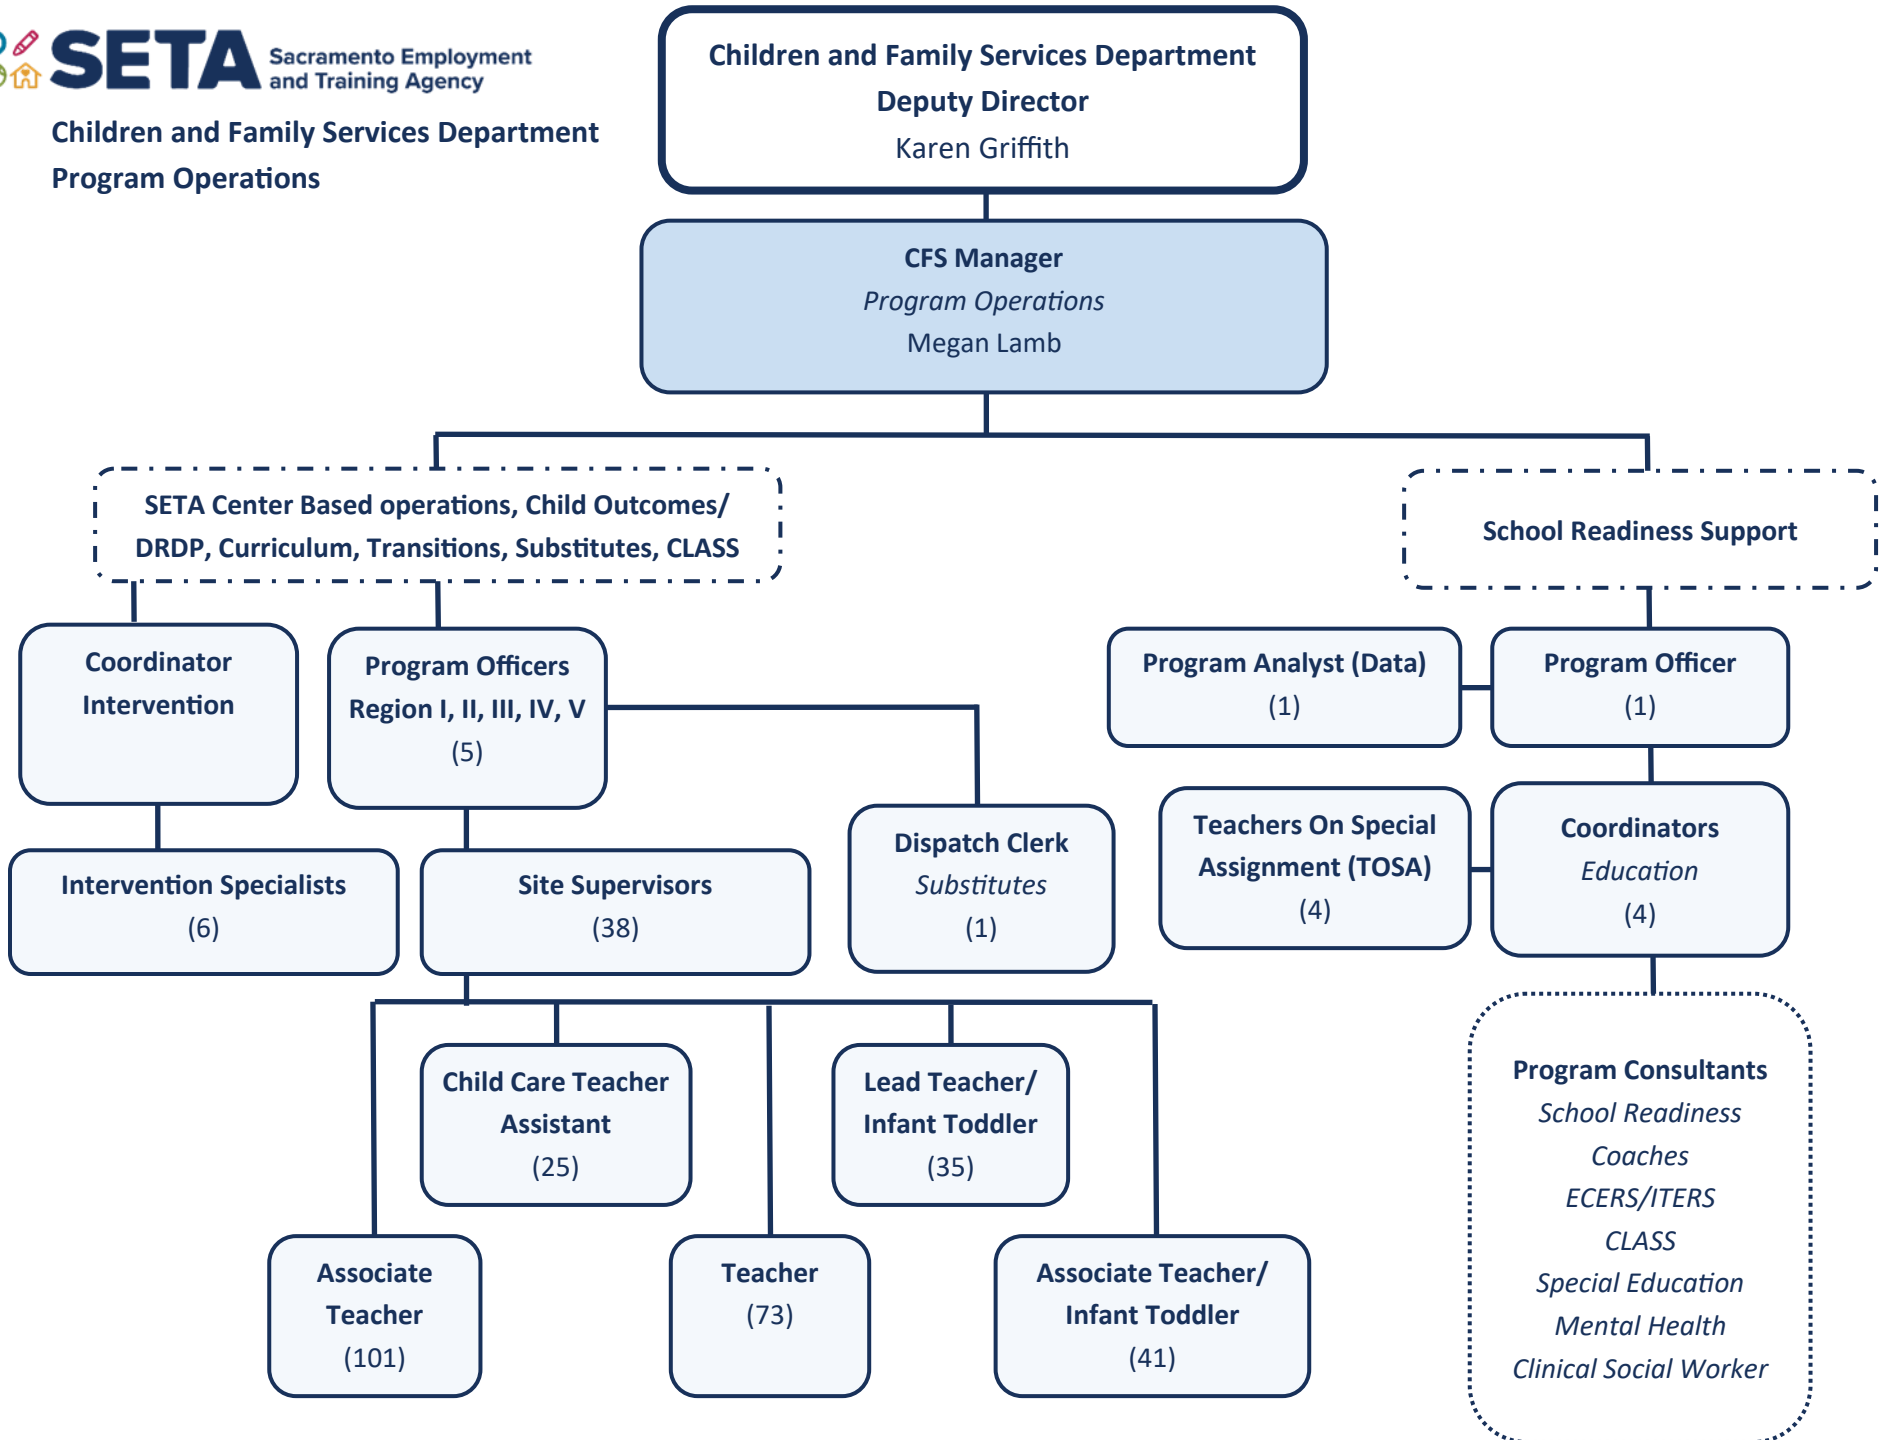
SETA Sacramento Employment and Training Agency

Children and Family Services Department
Program Operations

Children and Family Services Department
Deputy Director
Karen Griffith

CFS Manager
*Program Operations*
Megan Lamb

SETA Center Based operations, Child Outcomes/ DRDP, Curriculum, Transitions, Substitutes, CLASS

School Readiness Support

Coordinator
Intervention

Program Officers
Region I, II, III, IV, V
(5)

Program Analyst (Data)
(1)

Program Officer
(1)

Dispatch Clerk
*Substitutes*
(1)

Teachers On Special Assignment (TOSA)
(4)

Coordinators
*Education*
(4)

Intervention Specialists
(6)

Site Supervisors
(38)

Child Care Teacher Assistant
(25)

Lead Teacher/ Infant Toddler
(35)

Program Consultants
*School Readiness*
*Coaches*
*ECERS/ITERS*
*CLASS*
*Special Education*
*Mental Health*
*Clinical Social Worker*

Associate Teacher
(101)

Teacher
(73)

Associate Teacher/ Infant Toddler
(41)